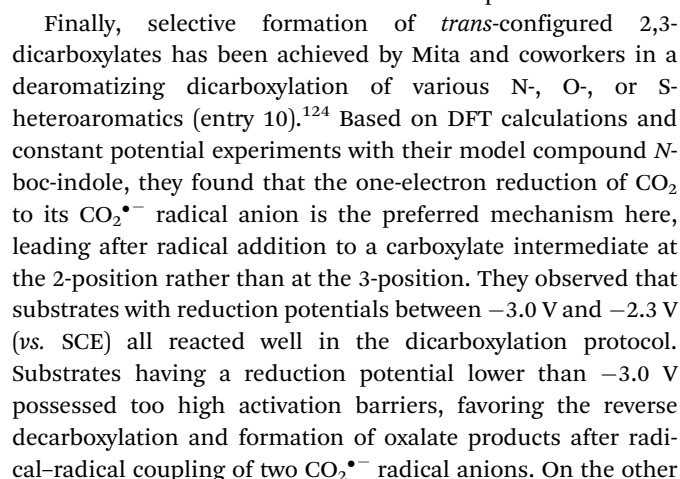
Finally, selective formation of *trans*-configured 2,3-dicarboxylates has been achieved by Mita and coworkers in a dearomatizing dicarboxylation of various N-, O-, or S-heteroaromatics (entry 10).$^{124}$ Based on DFT calculations and constant potential experiments with their model compound *N*-boc-indole, they found that the one-electron reduction of $CO_2$ to its $CO_2^{\bullet-}$ radical anion is the preferred mechanism here, leading after radical addition to a carboxylate intermediate at the 2-position rather than at the 3-position. They observed that substrates with reduction potentials between −3.0 V and −2.3 V (*vs.* SCE) all reacted well in the dicarboxylation protocol. Substrates having a reduction potential lower than −3.0 V possessed too high activation barriers, favoring the reverse decarboxylation and formation of oxalate products after radical–radical coupling of two $CO_2^{\bullet-}$ radical anions. On the other